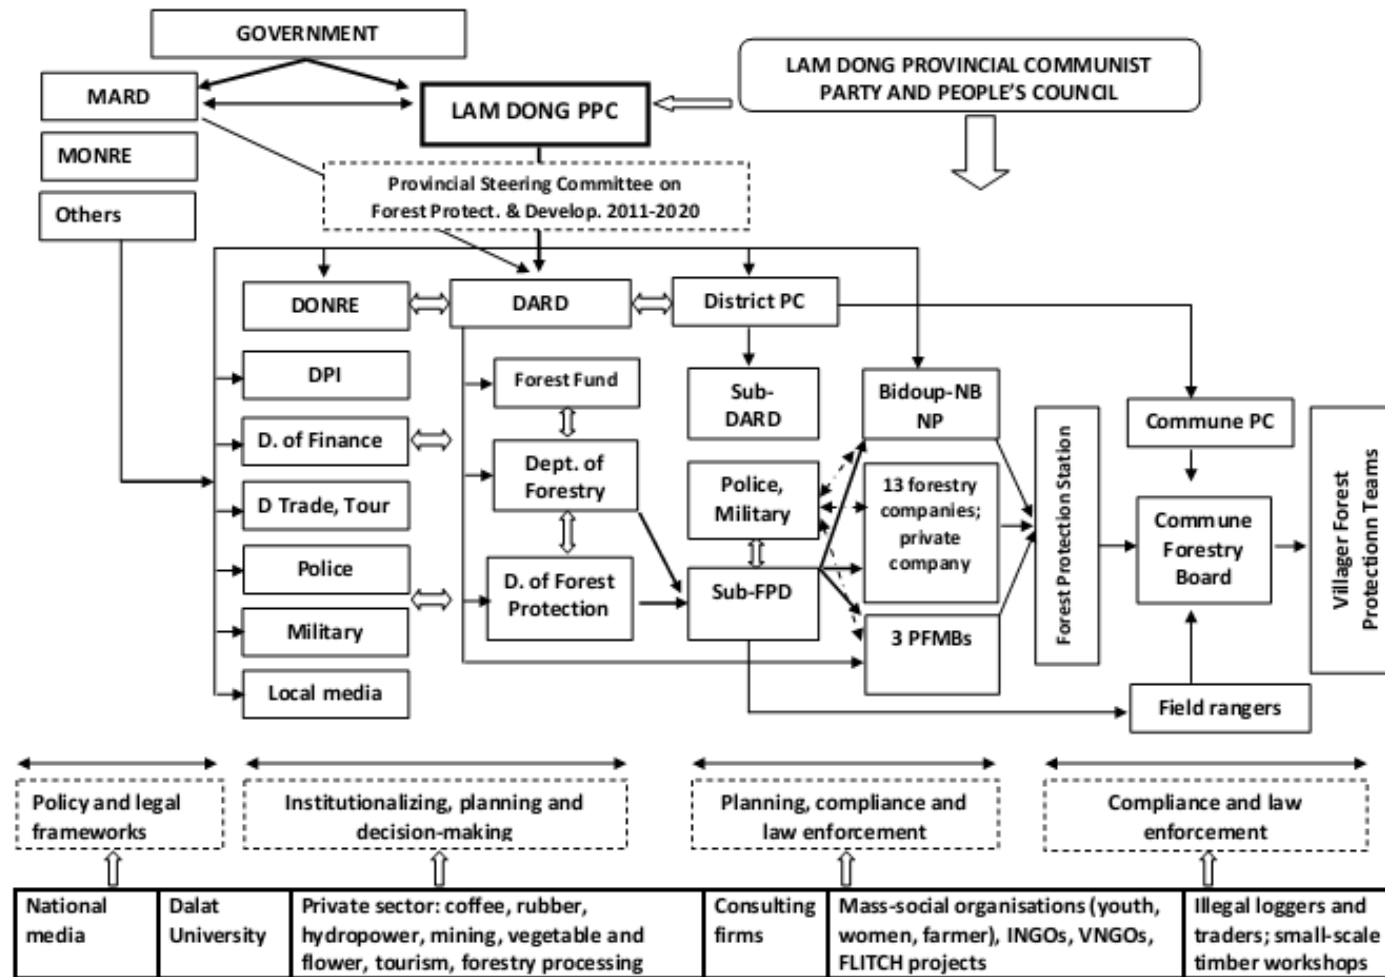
GOVERNMENT

MARD

MONRE

Others

LAM DONG PPC

LAM DONG PROVINCIAL COMMUNIST PARTY AND PEOPLE'S COUNCIL

Provincial Steering Committee on Forest Protect. & Develop. 2011-2020

DONRE

DARD

District PC

DPI

D. of Finance

D Trade, Tour

Police

Military

Local media

Forest Fund

Dept. of Forestry

D. of Forest Protection

Sub-DARD

Police, Military

Sub-FPD

Bidoup-NB NP

13 forestry companies; private company

3 PFMBs

Forest Protection Station

Commune PC

Commune Forestry Board

Field rangers

Villager Forest Protectionn Teams

Policy and legal frameworks

Institutionalizing, planning and decision-making

Planning, compliance and law enforcement

Compliance and law enforcement

| National media | Dalat University | Private sector: coffee, rubber, hydropower, mining, vegetable and flower, tourism, forestry processing | Consulting firms | Mass-social organisations (youth, women, farmer), INGOs, VNGOs, FLITCH projects | Illegal loggers and traders; small-scale timber workshops |
|---|---|---|---|---|---|